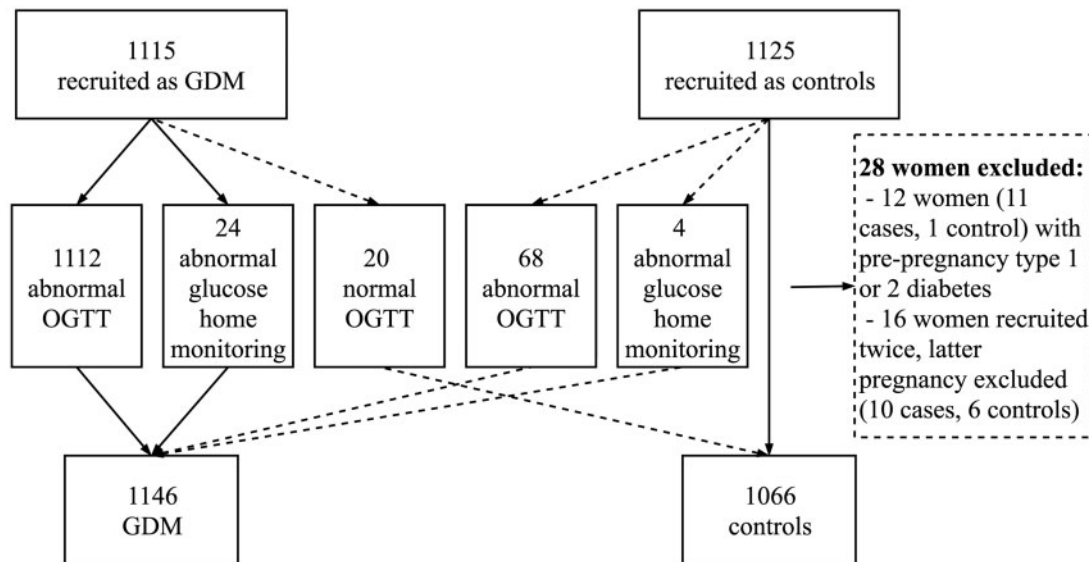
1115
recruited as GDM

1125
recruited as controls

1112
abnormal
OGTT

24
abnormal
glucose
home
monitoring

20
normal
OGTT

68
abnormal
OGTT

4
abnormal
glucose
home
monitoring

**28 women excluded:**
- 12 women (11 cases, 1 control) with pre-pregnancy type 1 or 2 diabetes
- 16 women recruited twice, latter pregnancy excluded (10 cases, 6 controls)

1146
GDM

1066
controls